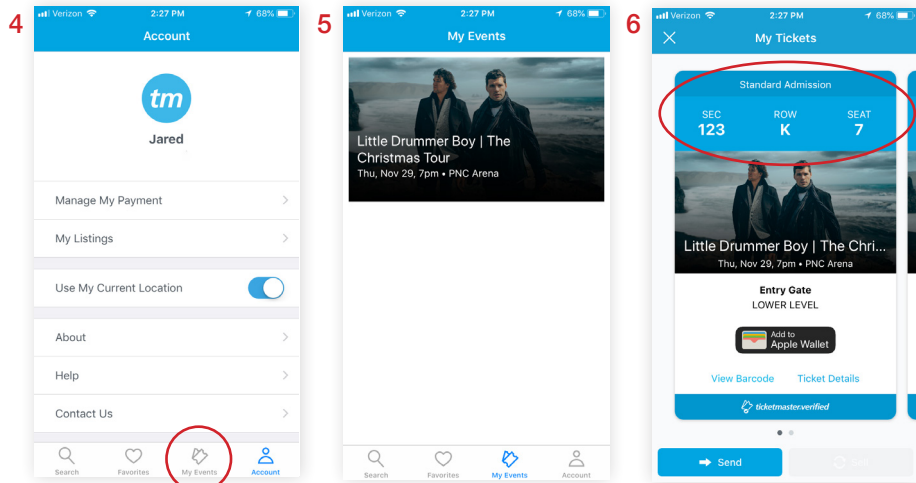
4

Verizon 2:27 PM 68%

Account

tm

Jared

Manage My Payment

My Listings

Use My Current Location

About

Help

Contact Us

Search Favorites My Events Account

5

Verizon 2:27 PM 68%

My Events

Little Drummer Boy | The Christmas Tour

Thu, Nov 29, 7pm • PNC Arena

Search Favorites My Events Account

6

Verizon 2:27 PM 68%

My Tickets

Standard Admission

| SEC | ROW | SEAT |
|---|---|---|
| 123 | K | 7 |

Little Drummer Boy | The Chri...

Thu, Nov 29, 7pm • PNC Arena

Entry Gate

LOWER LEVEL

Add to Apple Wallet

View Barcode Ticket Details

ticketmaster.verified

Send